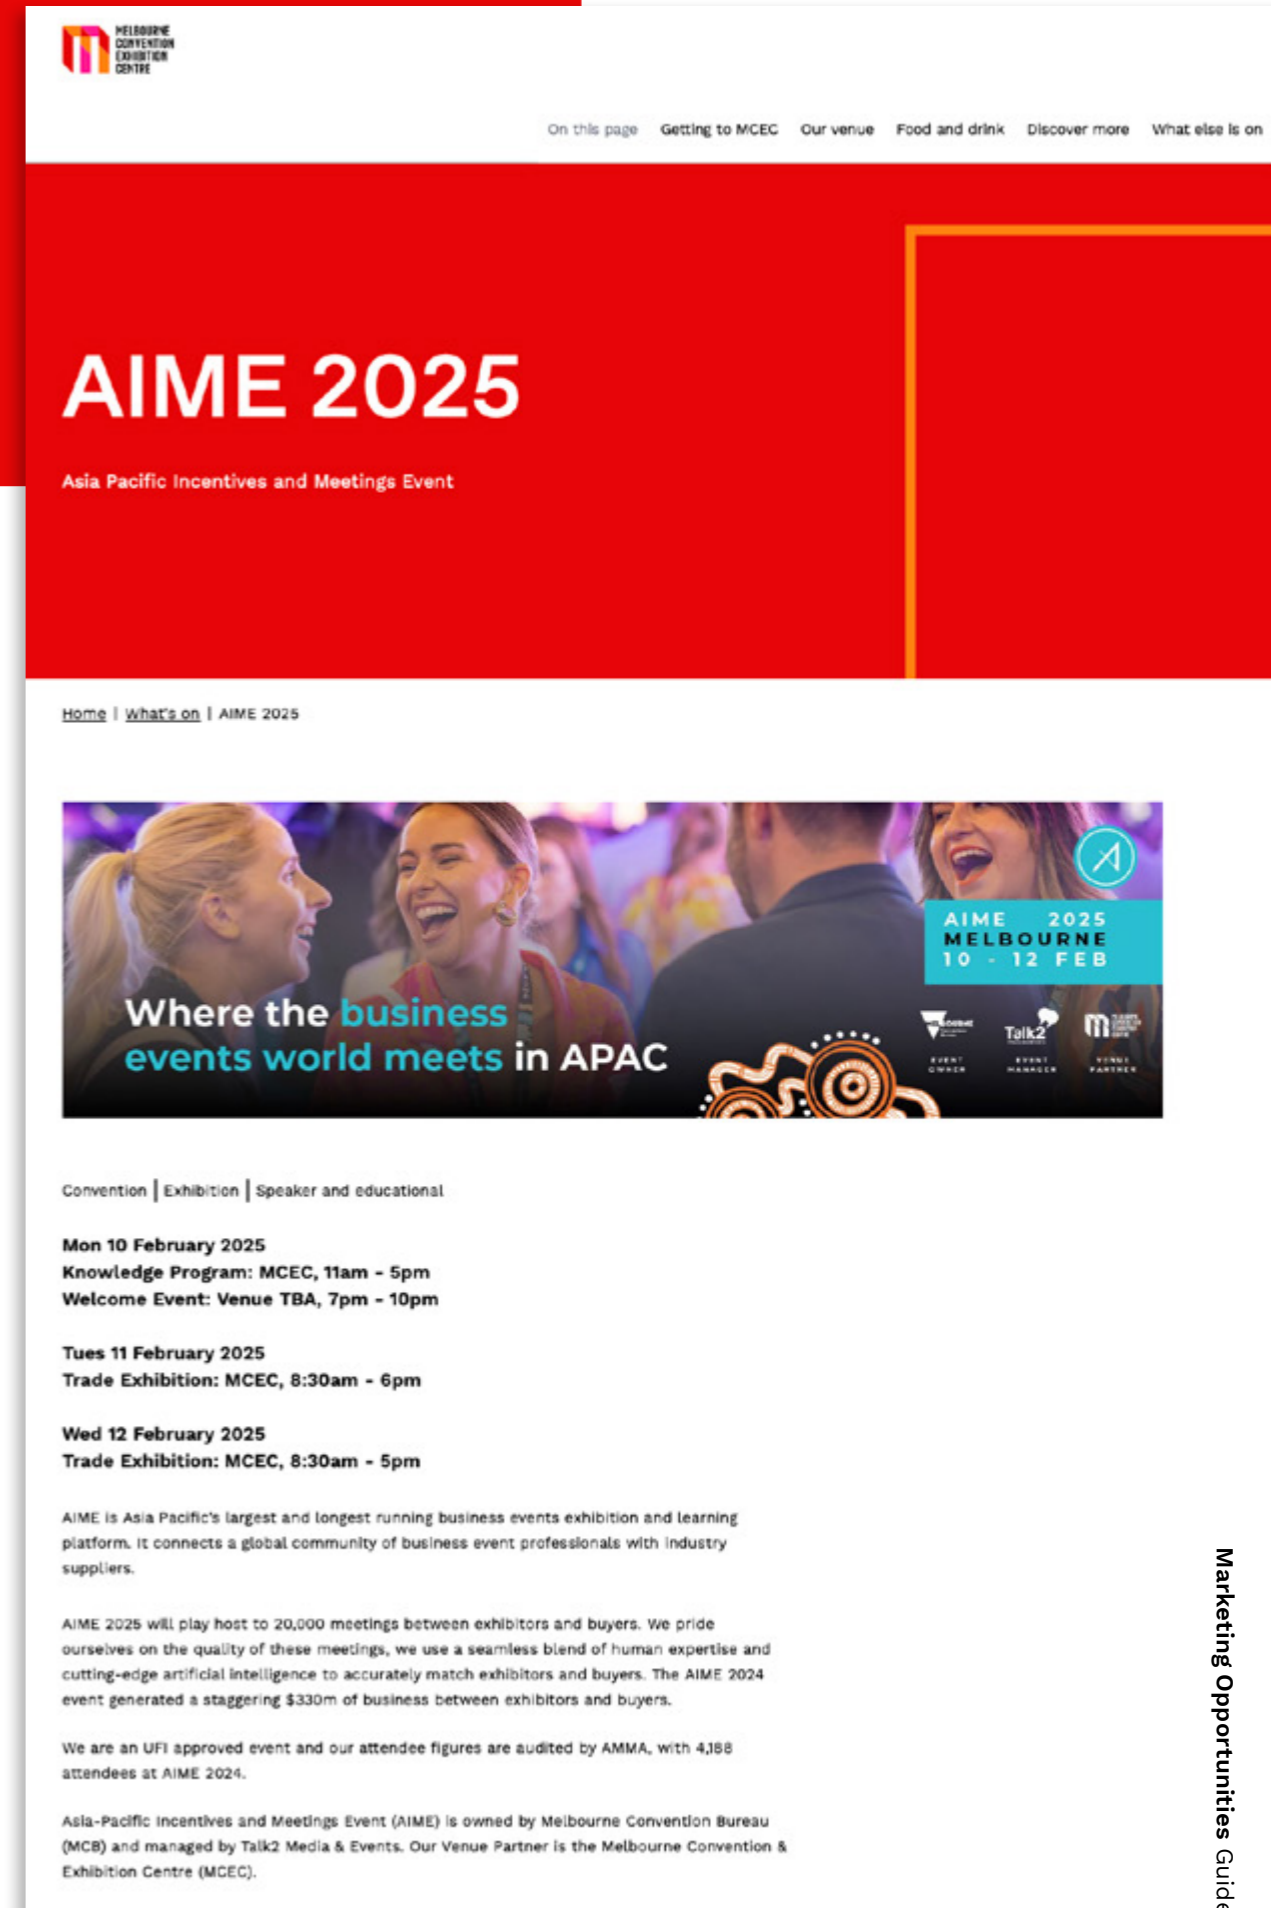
MELBOURNE CONVENTION EXHIBITION CENTRE

On this page Getting to MCEC Our venue Food and drink Discover more What else is on

AIME 2025

Asia Pacific Incentives and Meetings Event

Home | What's on | AIME 2025

AIME 2025 MELBOURNE 10 - 12 FEB

Where the business events world meets in APAC

EVENT OWNER Talk2 EVENT MANAGER VENUE PARTNER

Convention | Exhibition | Speaker and educational

Mon 10 February 2025
Knowledge Program: MCEC, 11am - 5pm
Welcome Event: Venue TBA, 7pm - 10pm

Tues 11 February 2025
Trade Exhibition: MCEC, 8:30am - 6pm

Wed 12 February 2025
Trade Exhibition: MCEC, 8:30am - 5pm

AIME is Asia Pacific's largest and longest running business events exhibition and learning platform. It connects a global community of business event professionals with industry suppliers.

AIME 2025 will play host to 20,000 meetings between exhibitors and buyers. We pride ourselves on the quality of these meetings, we use a seamless blend of human expertise and cutting-edge artificial intelligence to accurately match exhibitors and buyers. The AIME 2024 event generated a staggering $330m of business between exhibitors and buyers.

We are an UFI approved event and our attendee figures are audited by AMMA, with 4,188 attendees at AIME 2024.

Asia-Pacific Incentives and Meetings Event (AIME) is owned by Melbourne Convention Bureau (MCB) and managed by Talk2 Media & Events. Our Venue Partner is the Melbourne Convention & Exhibition Centre (MCEC).

Marketing Opportunities Guide